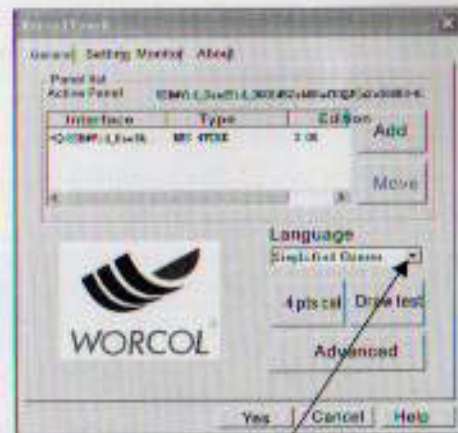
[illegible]

General Setting Monitor About

Panel list
Active Panel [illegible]

| Interface | Type | Edition |
|---|---|---|
| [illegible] | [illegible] | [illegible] |

Add

Move

Language
Simplified Chinese

WORCOL

4 pts cal

Draw test

Advanced

Yes

Cancel

Help